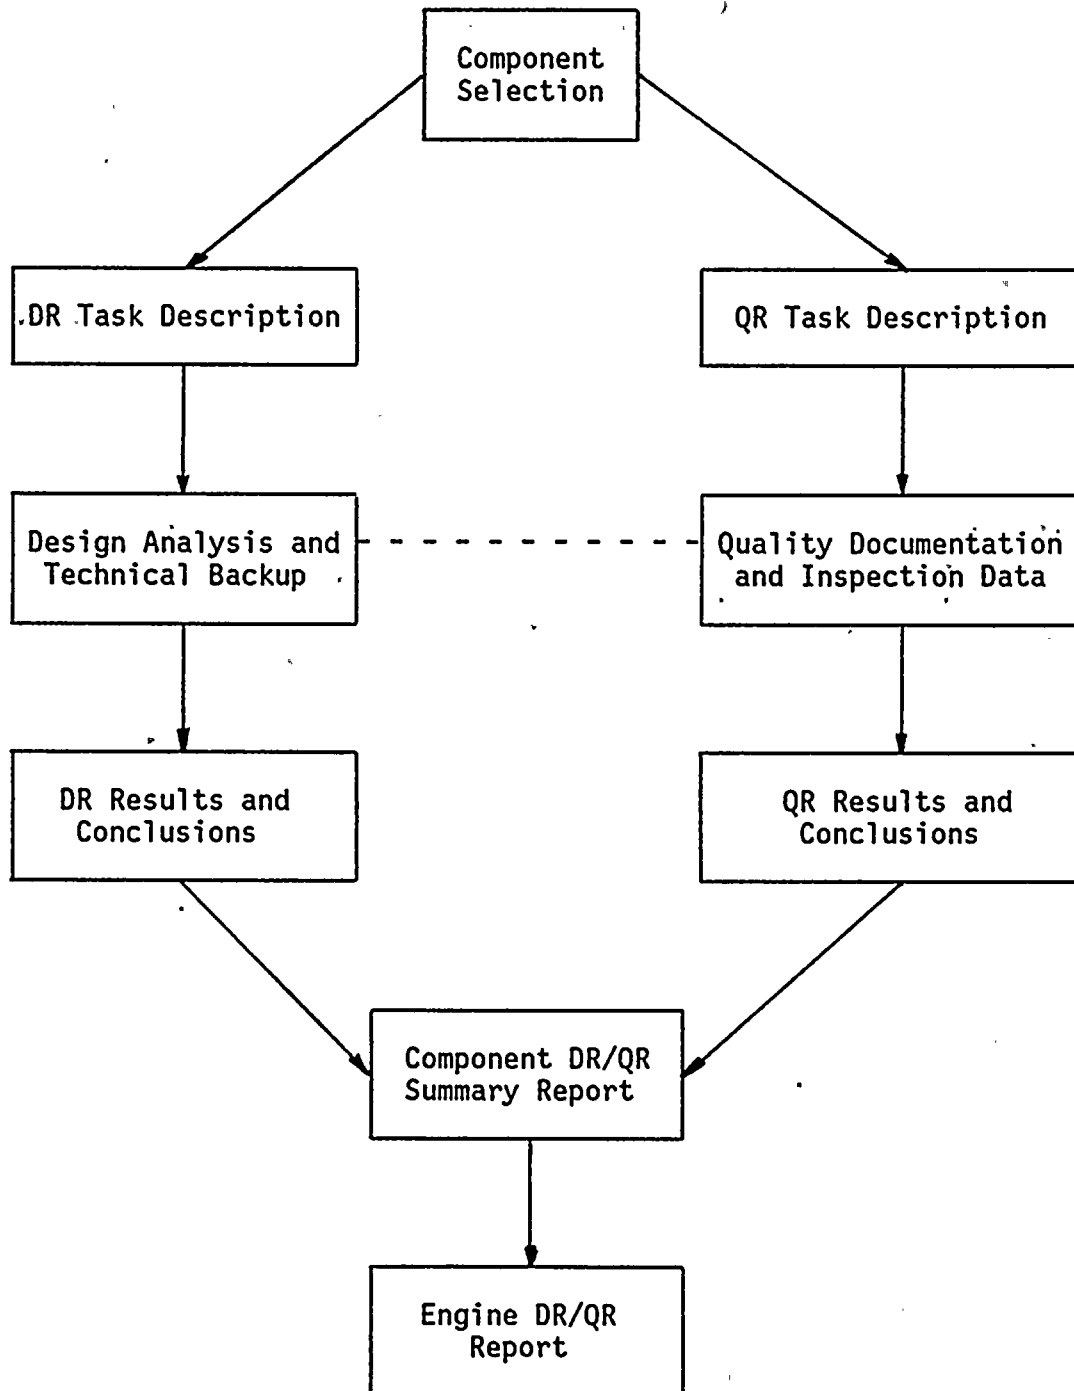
Component Selection

DR Task Description

QR Task Description

Design Analysis and Technical Backup

Quality Documentation and Inspection Data

DR Results and Conclusions

QR Results and Conclusions

Component DR/QR Summary Report

Engine DR/QR Report